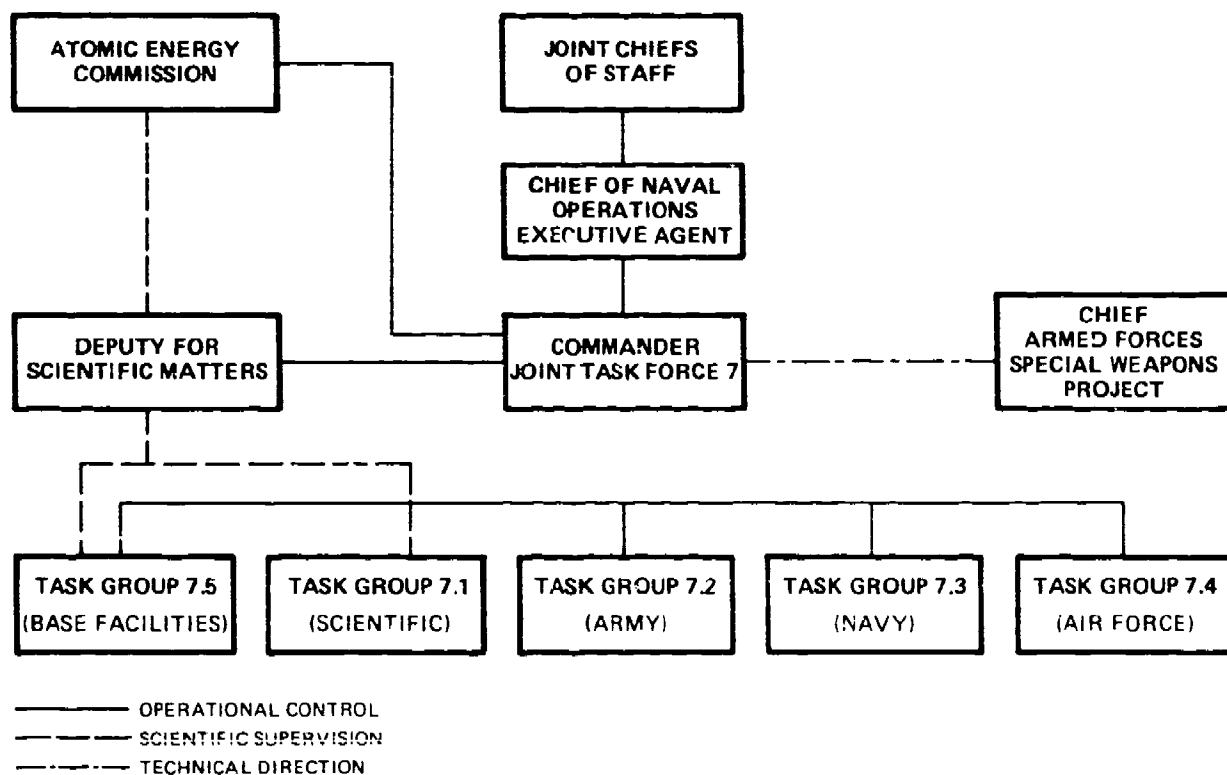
ATOMIC ENERGY COMMISSION

JOINT CHIEFS OF STAFF

CHIEF OF NAVAL OPERATIONS EXECUTIVE AGENT

DEPUTY FOR SCIENTIFIC MATTERS

COMMANDER JOINT TASK FORCE 7

CHIEF ARMED FORCES SPECIAL WEAPONS PROJECT

TASK GROUP 7.5 (BASE FACILITIES)

TASK GROUP 7.1 (SCIENTIFIC)

TASK GROUP 7.2 (ARMY)

TASK GROUP 7.3 (NAVY)

TASK GROUP 7.4 (AIR FORCE)

OPERATIONAL CONTROL

SCIENTIFIC SUPERVISION

TECHNICAL DIRECTION